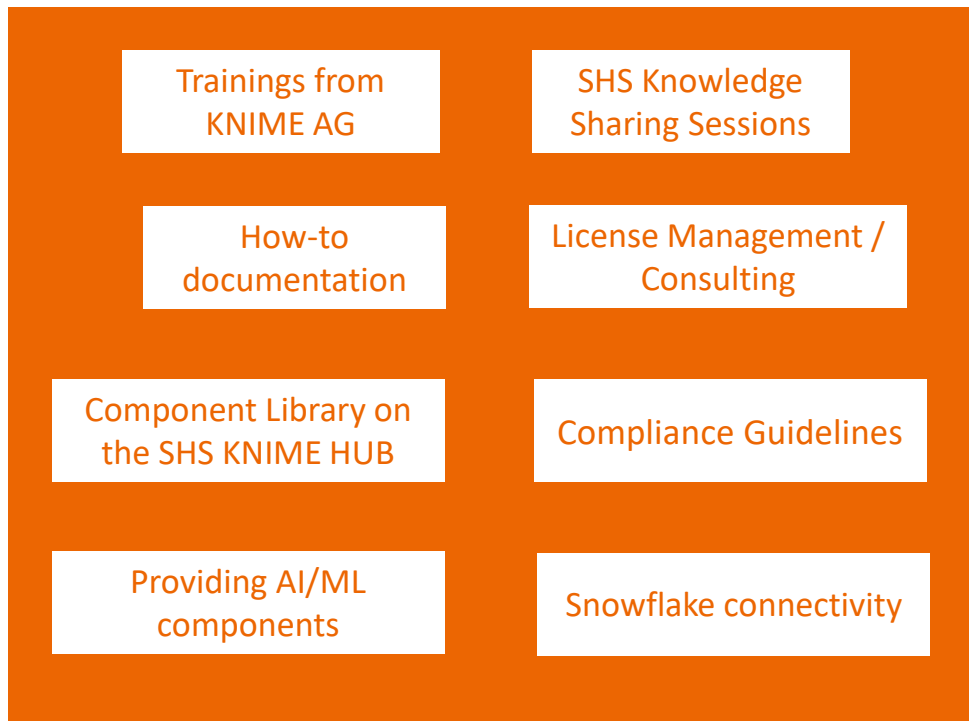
Trainings from KNIME AG

SHS Knowledge Sharing Sessions

How-to documentation

License Management / Consulting

Component Library on the SHS KNIME HUB

Compliance Guidelines

Providing AI/ML components

Snowflake connectivity